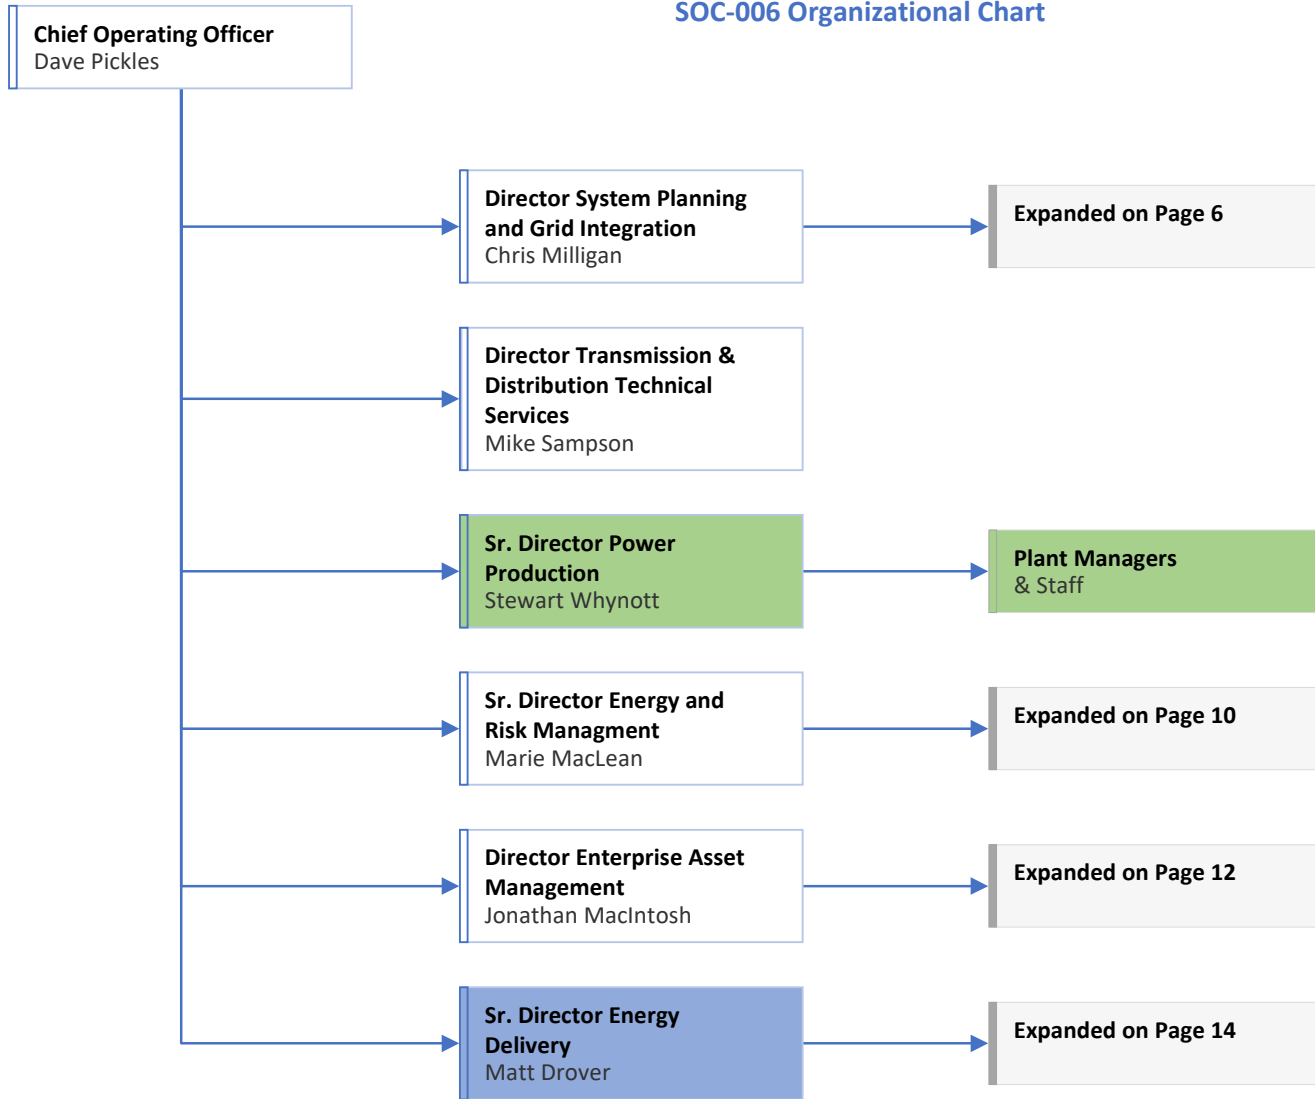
SOC-006 Organizational Chart

Chief Operating Officer
Dave Pickles

Director System Planning and Grid Integration
Chris Milligan

Expanded on Page 6

Director Transmission & Distribution Technical Services
Mike Sampson

Sr. Director Power Production
Stewart Whynott

Plant Managers
& Staff

Sr. Director Energy and Risk Managment
Marie MacLean

Expanded on Page 10

Director Enterprise Asset Management
Jonathan MacIntosh

Expanded on Page 12

Sr. Director Energy Delivery
Matt Drover

Expanded on Page 14